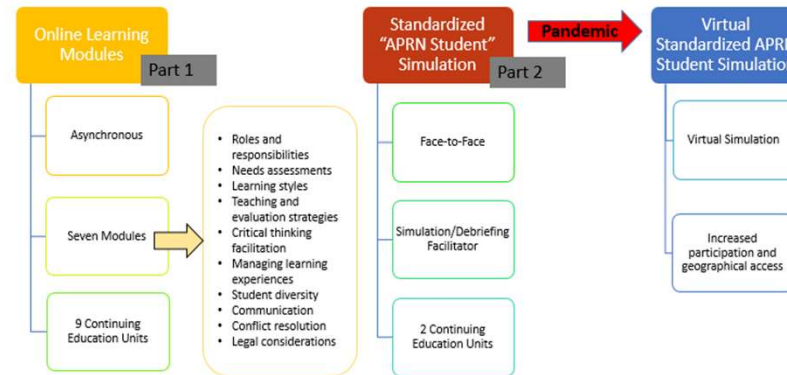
Online Learning Modules

Part 1

Asynchronous

Seven Modules

9 Continuing Education Units

• Roles and responsibilities
• Needs assessments
• Learning styles
• Teaching and evaluation strategies
• Critical thinking facilitation
• Managing learning experiences
• Student diversity
• Communication
• Conflict resolution
• Legal considerations

Standardized "APRN Student" Simulation

Part 2

Face-to-Face

Simulation/Debriefing Facilitator

2 Continuing Education Units

Pandemic

Virtual Standardized APR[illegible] Student Simulatio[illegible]

Virtual Simulation

Increased participation and geographical access